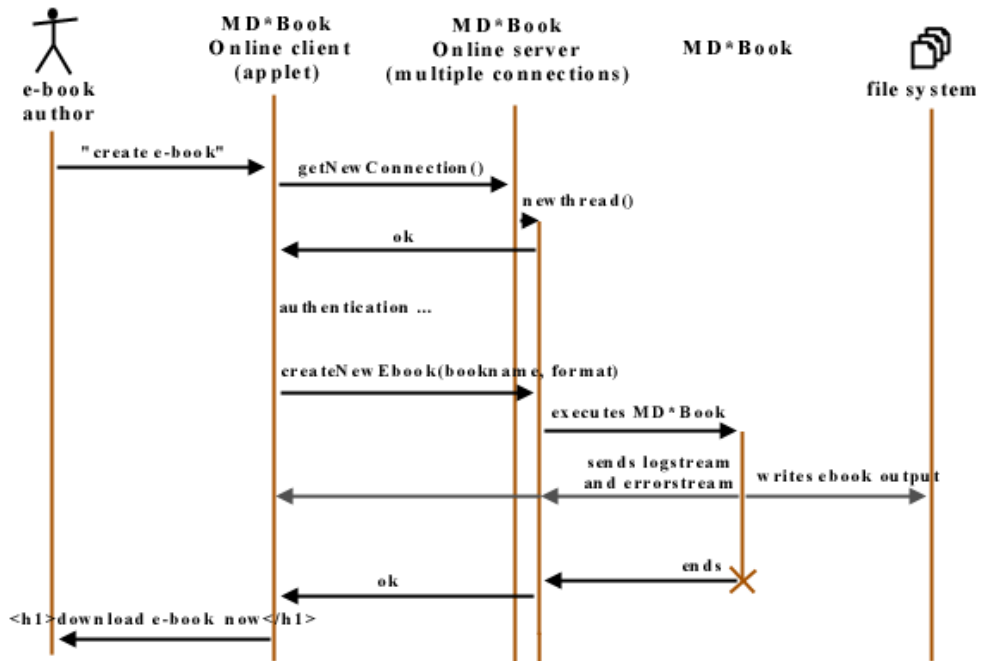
e-book author

MD*Book Online client (applet)

MD*Book Online server (multiple connections)

MD*Book

file system

"create e-book"

getNewConnection()

newthread()

ok

authentication ...

createNewEbook(bookname, format)

executes MD*Book

sends logstream and errorstream

writes ebook output

ends

ok

<h1>download e-book now</h1>